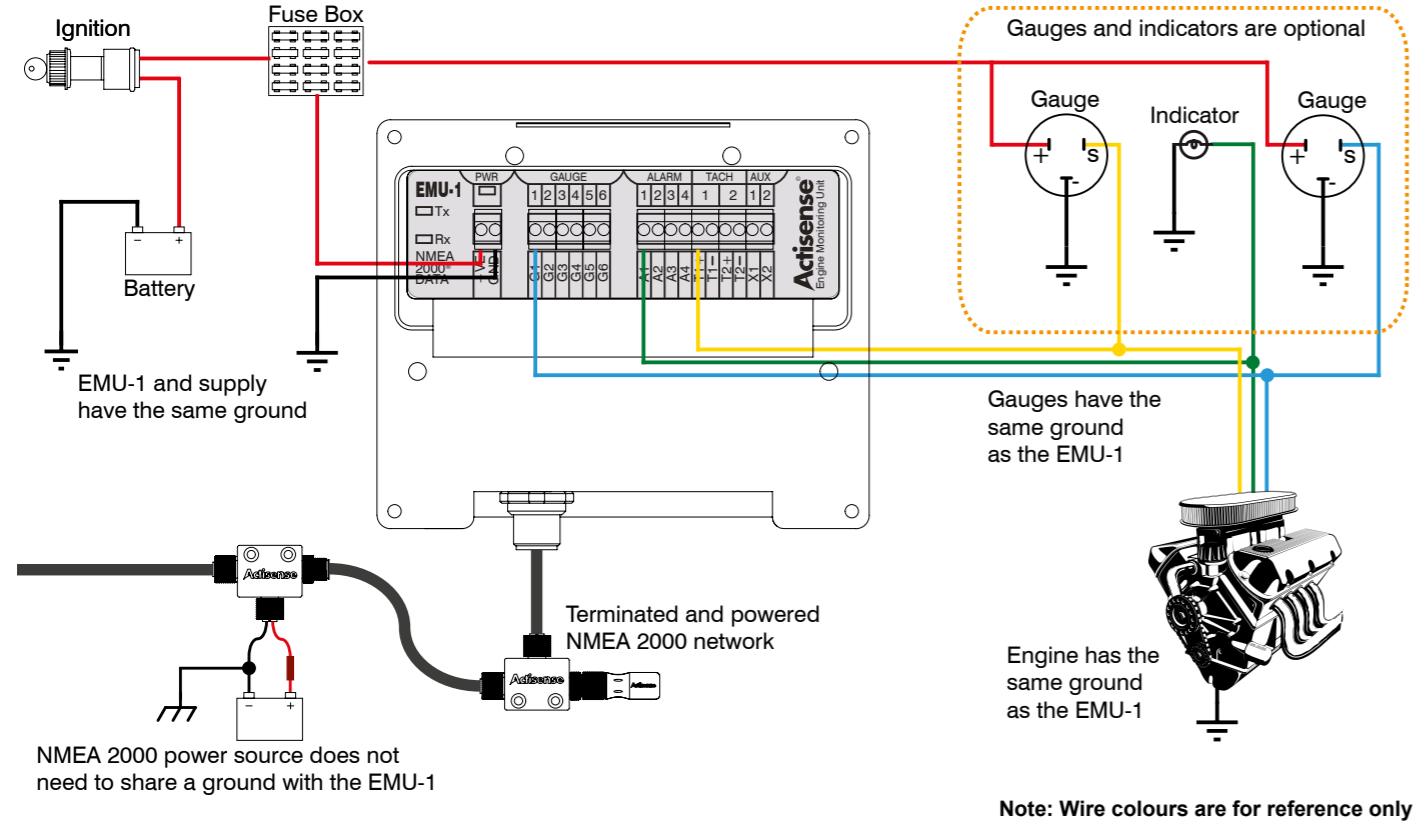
Ignition

Fuse Box

Gauges and indicators are optional

Gauge

Indicator

Gauge

+ s

-

+ s

-

- +

Battery

EMU-1 and supply have the same ground

EMU-1

Tx

Rx

NMEA 2000® DATA

PWR

GAUGE

1 2 3 4 5 6

ALARM

1 2 3 4

TACH

1 2

AUX

1 2

+V GND

G1 G2 G3 G4 G5 G6

A1 A2 A3 A4 T1+ T1- T2+ T2- X1 X2

Actisense®

Engine Monitoring Unit

Gauges have the same ground as the EMU-1

Actisense

Terminated and powered NMEA 2000 network

Actisense

Actisense

- +

Engine has the same ground as the EMU-1

NMEA 2000 power source does not need to share a ground with the EMU-1

Note: Wire colours are for reference only